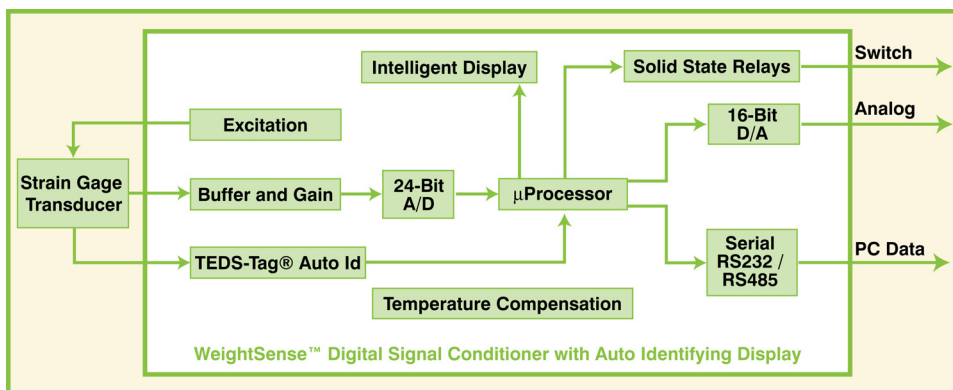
Intelligent Display

Solid State Relays

Switch

Excitation

16-Bit D/A

Analog

Strain Gage Transducer

Buffer and Gain

24-Bit A/D

μProcessor

TEDS-Tag® Auto Id

Serial RS232 / RS485

PC Data

Temperature Compensation

WeightSense™ Digital Signal Conditioner with Auto Identifying Display